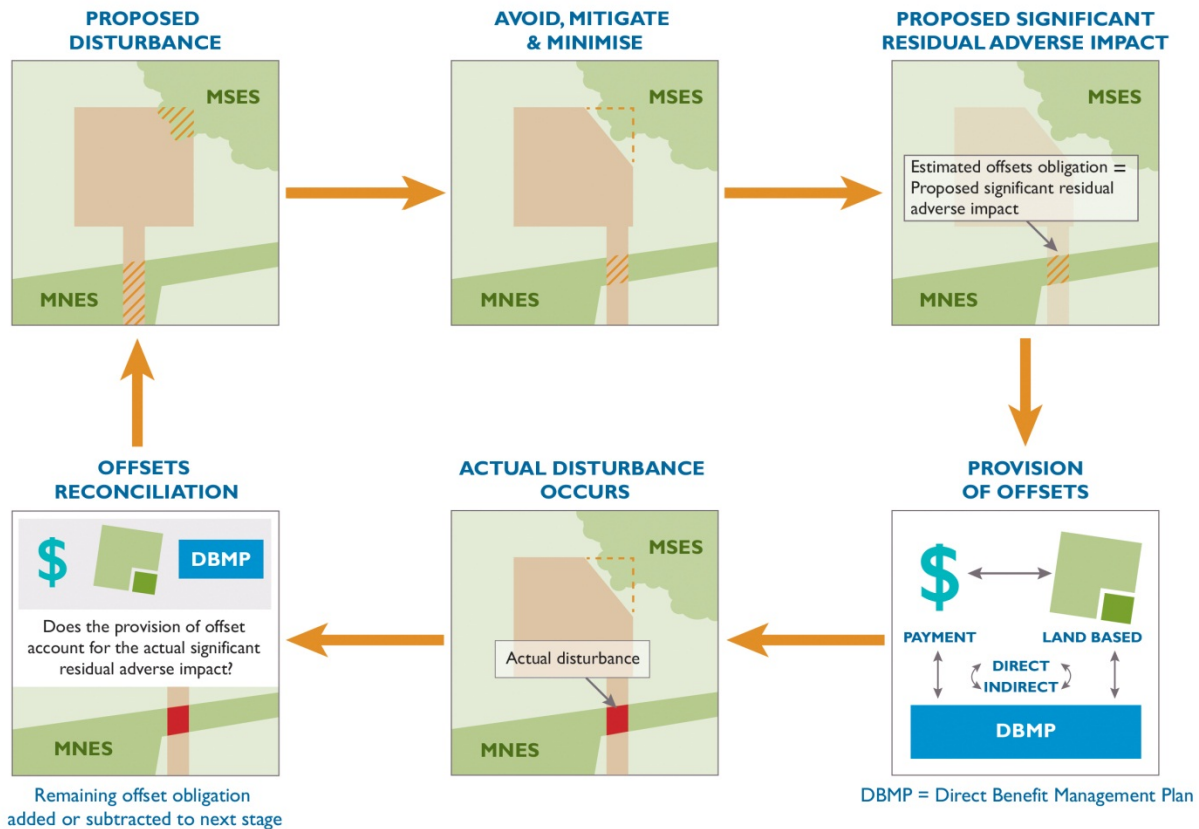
PROPOSED DISTURBANCE

MSES

MNES

AVOID, MITIGATE & MINIMISE

MSES

MNES

PROPOSED SIGNIFICANT RESIDUAL ADVERSE IMPACT

MSES

Estimated offsets obligation = Proposed significant residual adverse impact

MNES

PROVISION OF OFFSETS

$

PAYMENT

LAND BASED

DIRECT

INDIRECT

DBMP

DBMP = Direct Benefit Management Plan

ACTUAL DISTURBANCE OCCURS

MSES

Actual disturbance

MNES

OFFSETS RECONCILIATION

$

DBMP

Does the provision of offset account for the actual significant residual adverse impact?

MNES

Remaining offset obligation added or subtracted to next stage